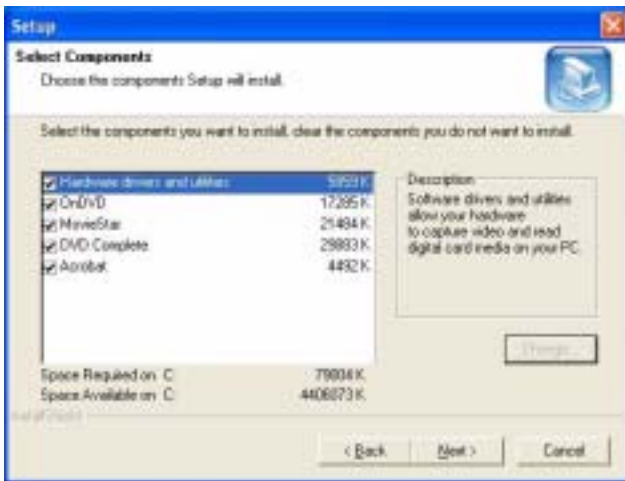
Setup

Select Components

Choose the components Setup will install.

Select the components you want to install, clear the components you do not want to install.

| | |
|---|---|
| Hardware drivers and utilities | 5959 K |
| OnDVD | 17285 K |
| MovieStar | 21484 K |
| DVD Complete | 29883 K |
| Acrobat | 4492 K |

Description
Software drivers and utilities allow your hardware to capture video and read digital card media on your PC.

Change...

Space Required on C: 79004 K
Space Available on C: 4406073 K

InstallShield

< Back Next > Cancel